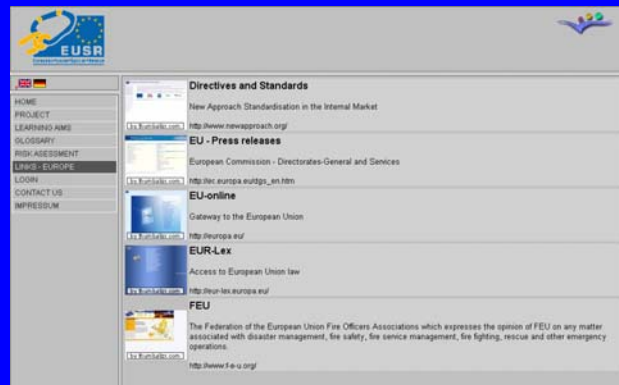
EUSR

HOME
PROJECT
LEARNING AIMS
GLOSSARY
RISK ASSESSMENT
LINKS - EUROPE
LOGIN
CONTACT US
IMPRESSUM

Directives and Standards

New Approach Standardisation in the Internal Market

http://www.newapproach.org/

EU - Press releases

European Commission - Directorates-General and Services

http://ec.europa.eu/dgs_en.htm

EU-online

Gateway to the European Union

http://europa.eu/

EUR-Lex

Access to European Union law

http://eur-lex.europa.eu/

FEU

The Federation of the European Union Fire Officers Associations which expresses the opinion of FEU on any matter associated with disaster management, fire safety, fire service management, fire fighting, rescue and other emergency operations.

http://www.f-e-u.org/